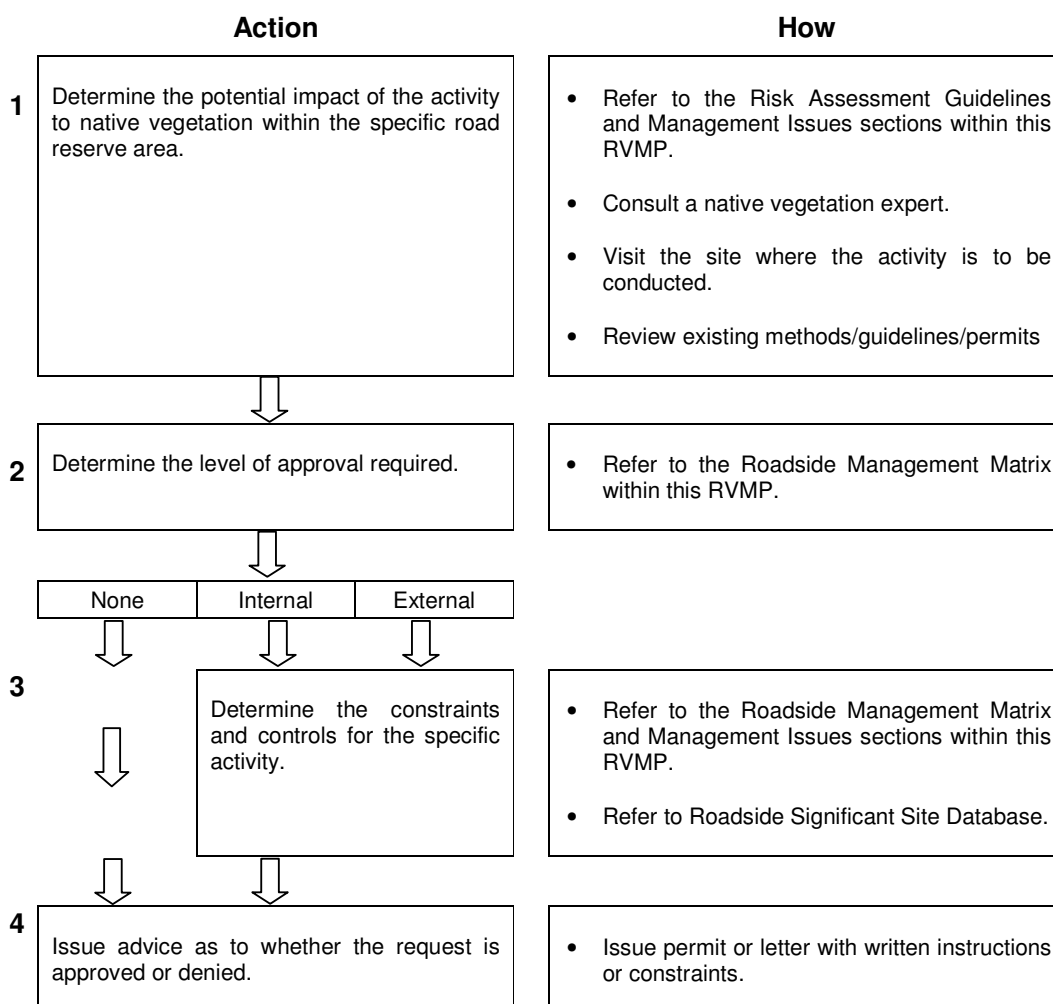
Action

How

1

Determine the potential impact of the activity to native vegetation within the specific road reserve area.

• Refer to the Risk Assessment Guidelines and Management Issues sections within this RVMP.

• Consult a native vegetation expert.

• Visit the site where the activity is to be conducted.

• Review existing methods/guidelines/permits

2

Determine the level of approval required.

• Refer to the Roadside Management Matrix within this RVMP.

| None | Internal | External |
|---|---|---|

3

Determine the constraints and controls for the specific activity.

• Refer to the Roadside Management Matrix and Management Issues sections within this RVMP.

• Refer to Roadside Significant Site Database.

4

Issue advice as to whether the request is approved or denied.

• Issue permit or letter with written instructions or constraints.